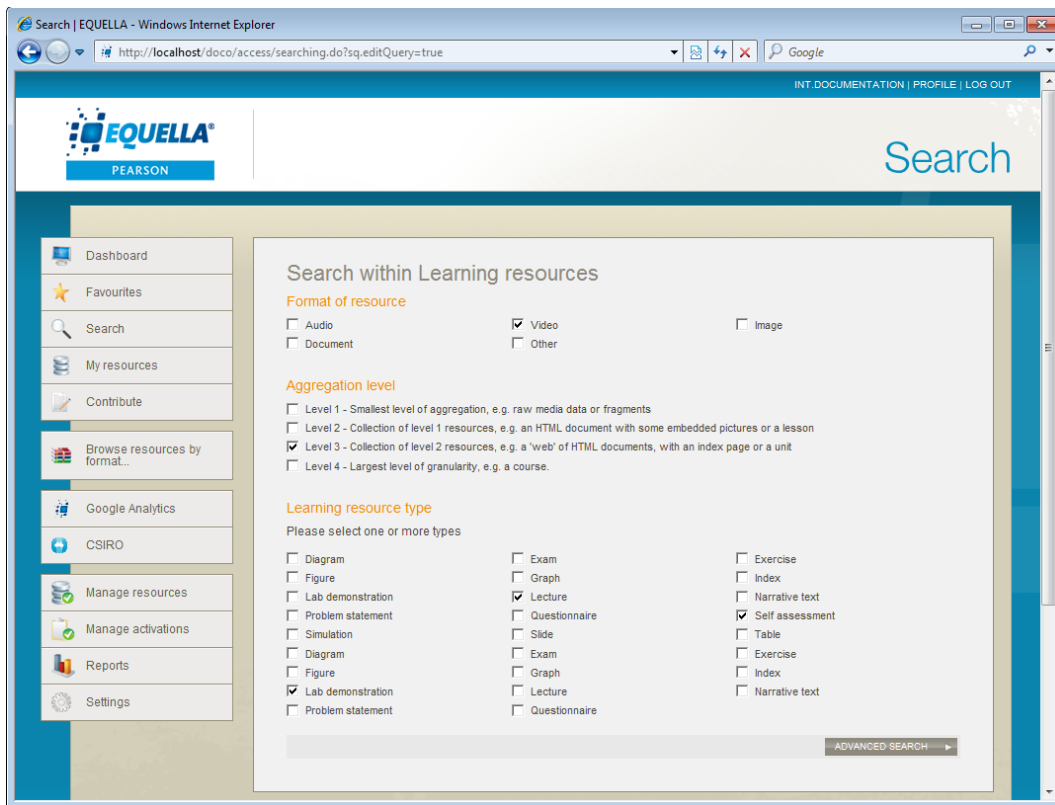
Search | EQUELLA - Windows Internet Explorer

http://localhost/doco/access/searching.do?sq.editQuery=true

Google

INT.DOCUMENTATION | PROFILE | LOG OUT

EQUELLA®
PEARSON

Search

Dashboard
Favourites
Search
My resources
Contribute
Browse resources by format...
Google Analytics
CSIRO
Manage resources
Manage activations
Reports
Settings

Search within Learning resources

Format of resource

Audio
Video
Image
Document
Other

Aggregation level

Level 1 - Smallest level of aggregation, e.g. raw media data or fragments
Level 2 - Collection of level 1 resources, e.g. an HTML document with some embedded pictures or a lesson
Level 3 - Collection of level 2 resources, e.g. a 'web' of HTML documents, with an index page or a unit
Level 4 - Largest level of granularity, e.g. a course.

Learning resource type

Please select one or more types

| | | |
|---|---|---|
| Diagram | Exam | Exercise |
| Figure | Graph | Index |
| Lab demonstration | Lecture | Narrative text |
| Problem statement | Questionnaire | Self assessment |
| Simulation | Slide | Table |
| Diagram | Exam | Exercise |
| Figure | Graph | Index |
| Lab demonstration | Lecture | Narrative text |
| Problem statement | Questionnaire | |

ADVANCED SEARCH